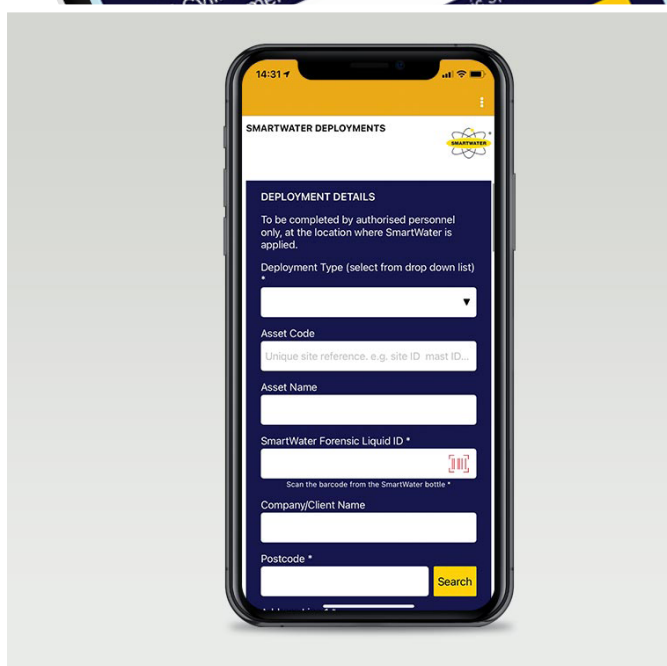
14:31

SMARTWATER DEPLOYMENTS

SMARTWATER

DEPLOYMENT DETAILS

To be completed by authorised personnel only, at the location where SmartWater is applied.

Deployment Type (select from drop down list) *

Asset Code

Unique site reference. e.g. site ID mast ID...

Asset Name

SmartWater Forensic Liquid ID *

Scan the barcode from the SmartWater bottle *

Company/Client Name

Postcode *

Search